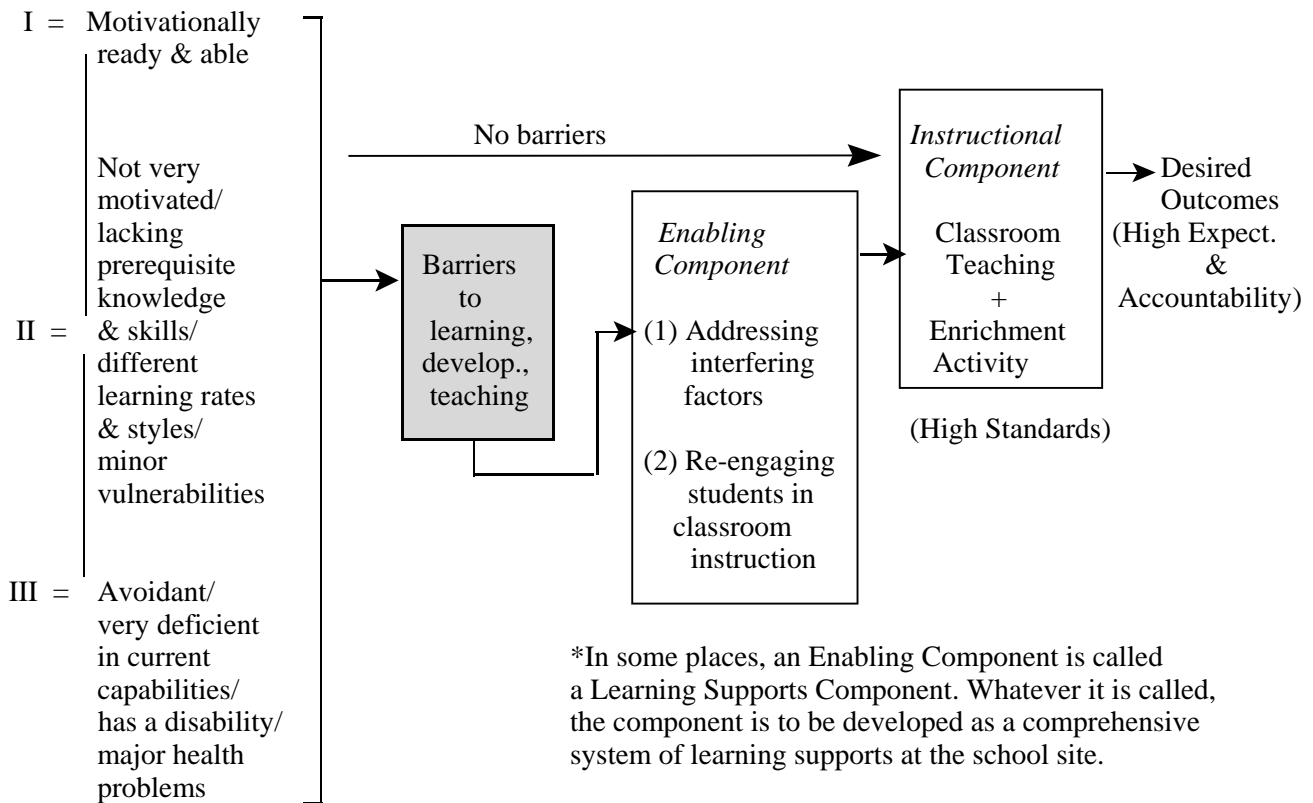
I = Motivationally ready & able

Not very motivated/ lacking prerequisite knowledge

II = & skills/ different learning rates & styles/ minor vulnerabilities

III = Avoidant/ very deficient in current capabilities/ has a disability/ major health problems

No barriers

Barriers to learning, develop., teaching

*Enabling Component*

(1) Addressing interfering factors

(2) Re-engaging students in classroom instruction

*Instructional Component*

Classroom Teaching + Enrichment Activity

(High Standards)

Desired Outcomes (High Expect. & Accountability)

*In some places, an Enabling Component is called a Learning Supports Component. Whatever it is called, the component is to be developed as a comprehensive system of learning supports at the school site.